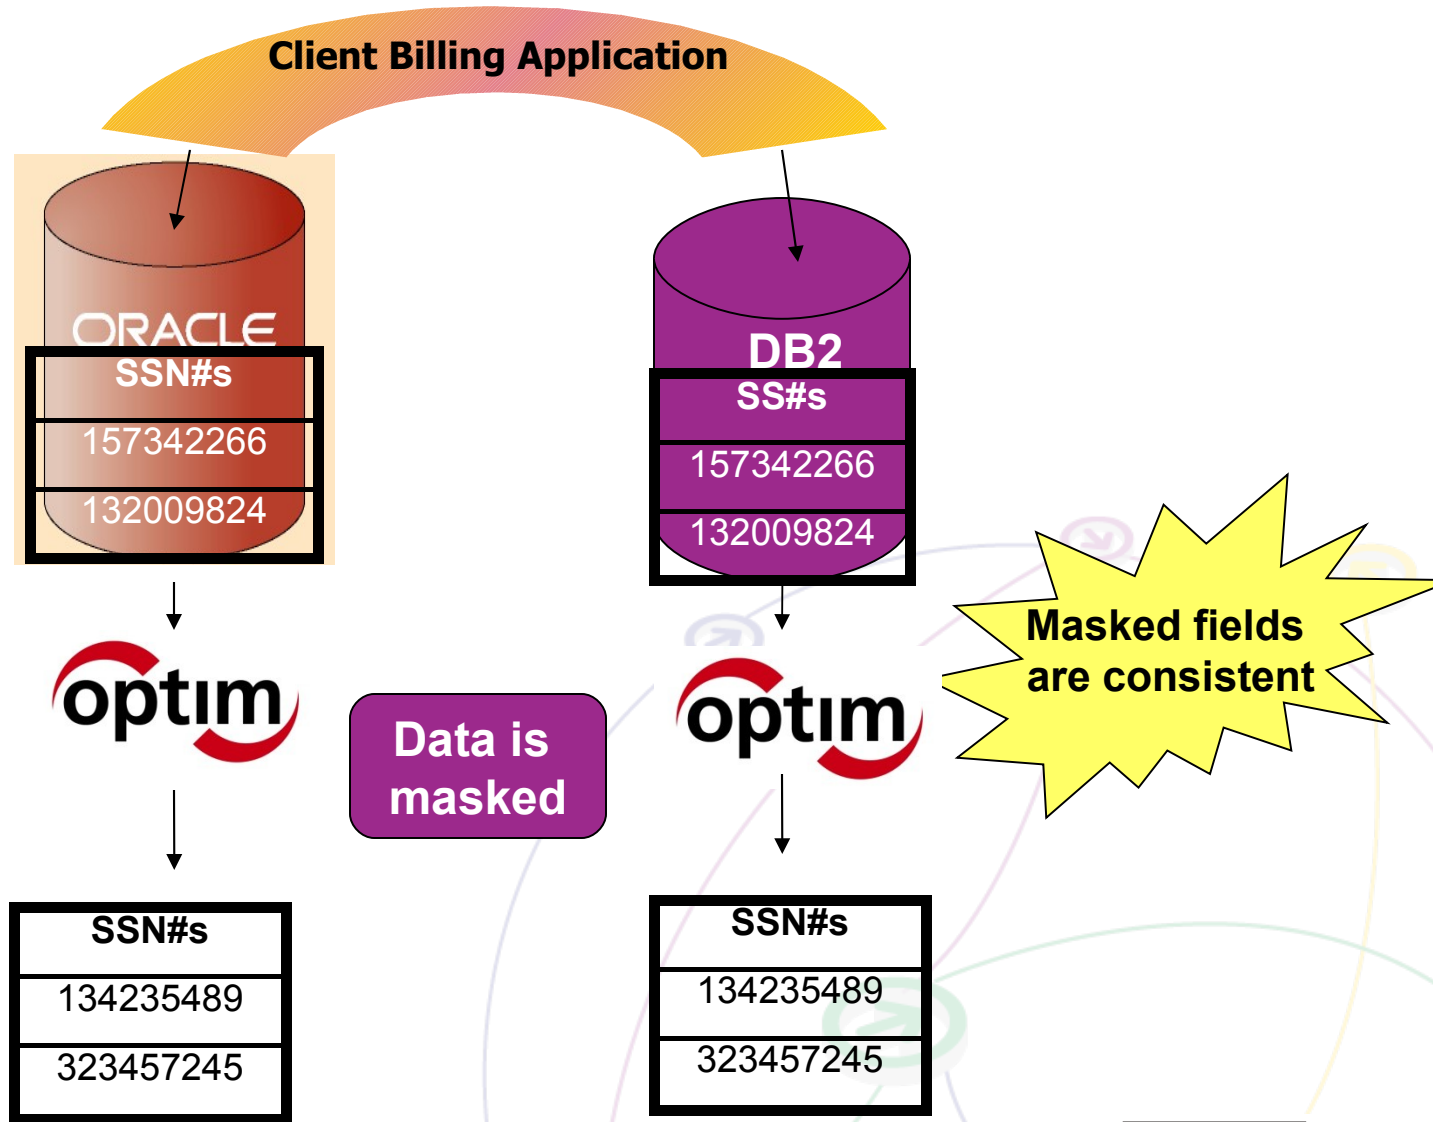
Client Billing Application

ORACLE

| SSN#s |
|---|
| 157342266 |
| 132009824 |

DB2

| SS#s |
|---|
| 157342266 |
| 132009824 |

optim

Data is masked

optim

Masked fields are consistent

| SSN#s |
|---|
| 134235489 |
| 323457245 |

| SSN#s |
|---|
| 134235489 |
| 323457245 |